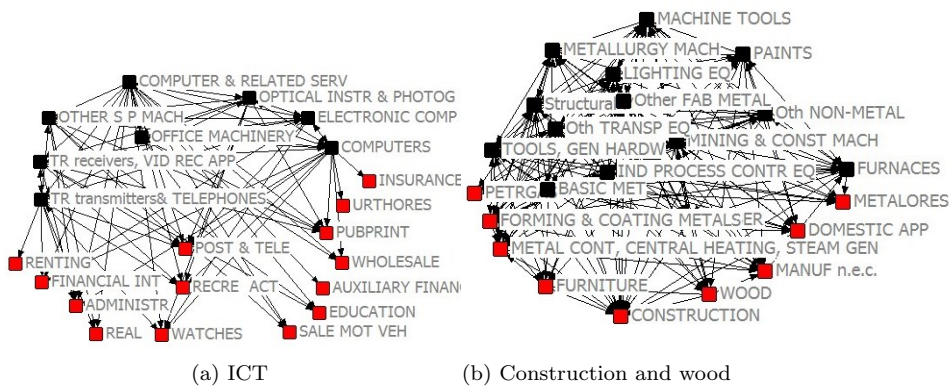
COMPUTER & RELATED SERV
OPTICAL INSTR & PHOTOG
OTHER S P MACH
ELECTRONIC COMP
OFFICE MACHINERY
COMPUTERS
TR receivers, VID REC APP
INSURANCE
TR transmitters& TELEPHONES
URTHORES
PUBPRINT
RENTING
POST & TELE
WHOLESALE
FINANCIAL INT
AUXILIARY FINANC
ADMINISTR
RECRE ACT
EDUCATION
REAL
WATCHES
SALE MOT VEH

MACHINE TOOLS
METALLURGY MACH
PAINTS
LIGHTING EQ
Structural
Other FAB METAL
Oth NON-METAL
Oth TRANSP EQ
MINING & CONST MACH
TOOLS, GEN HARDW
FURNACES
IND PROCESS CONTR EQ
PETRO
BASIC METS
METALORES
FORMING & COATING METALSER
DOMESTIC APP
METAL CONT, CENTRAL HEATING, STEAM GEN
MANUF n.e.c.
FURNITURE
WOOD
CONSTRUCTION

(a) ICT
(b) Construction and wood